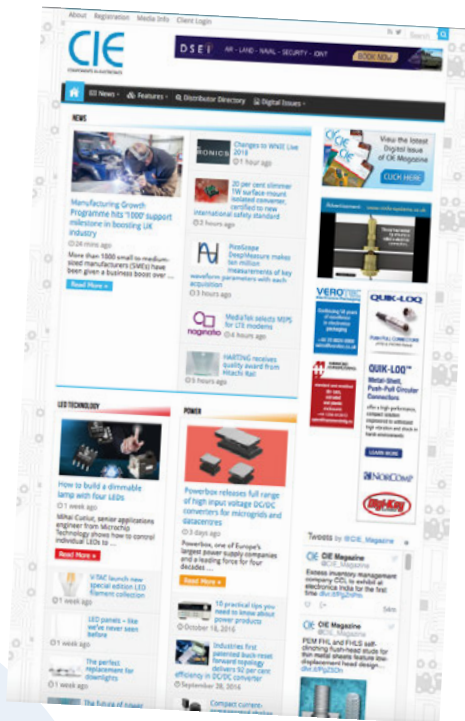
About Registration Media Info Client Login

CIE
COMPONENTS IN ELECTRONICS

DSEI AIR - LAND - NAVAL - SECURITY - JOINT BOOK NOW

News Features Distributor Directory Digital Issues

NEWS

Manufacturing Growth Programme hits '1000' support milestone in boosting UK industry
24 mins ago
More than 1000 small-to-medium-sized manufacturers (SMEs) have been given a business boost over ...
Read More »

Changes to WNIE Live 2016
1 hour ago

20 per cent slimmer 1W surface-mount isolated converter, certified to new international safety standard
3 hours ago

PicoScope DeepMeasure makes ten million measurements of key waveform parameters with each acquisition
3 hours ago

MediaTek selects MIPS for LTE modems
4 hours ago

HARTING receives quality award from Hitachi Rail
5 hours ago

View the latest Digital Issue of CIE Magazine
CLICK HERE

Advertisement

VEROTEC

QUIK-LOQ
QUIK-LOQ
Metal-Shell, Push-Pull Circular Connectors
LEARN MORE

NorComp

Digi-Key

LED TECHNOLOGY

How to build a dimmable lamp with four LEDs
1 week ago
Mihai Cuciuc, senior applications engineer from Microchip Technology shows how to control individual LEDs to ...
Read More »

V-TAC launch new special edition LED filament collection
1 week ago

LED panels - like we've never seen before
1 week ago

The perfect replacement for downlights

The future of lower

POWER

Powerbox releases full range of high input voltage DC/DC converters for microgrids and datacentres
3 days ago
Powerbox, one of Europe's largest power supply companies and a leading force for four decades ...
Read More »

10 practical tips you need to know about power products
October 18, 2016

Industry first patented buck-reset forward topology delivers 92 per cent efficiency in DC/DC converter
September 28, 2016

Compact current-

Tweets by @CIE_Magazine

CIE Magazine @CIE_Magazine
Excess inventory management company CCL to exhibit at electronica India for the first time

54m

CIE Magazine @CIE_Magazine
PEM FHL and FHLS self-clinching flush-head studs for thin metal sheets feature low-displacement head design